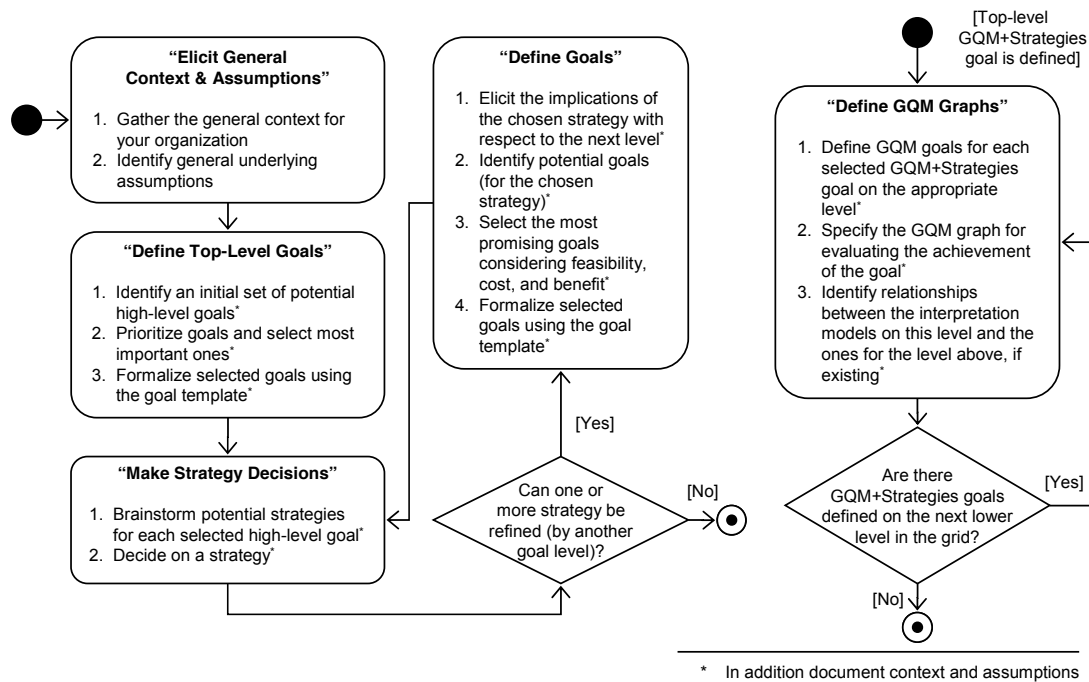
"Elicit General Context & Assumptions"

1. Gather the general context for your organization
2. Identify general underlying assumptions

"Define Top-Level Goals"

1. Identify an initial set of potential high-level goals*
2. Prioritize goals and select most important ones*
3. Formalize selected goals using the goal template*

"Make Strategy Decisions"

1. Brainstorm potential strategies for each selected high-level goal*
2. Decide on a strategy*

"Define Goals"

1. Elicit the implications of the chosen strategy with respect to the next level*
2. Identify potential goals (for the chosen strategy)*
3. Select the most promising goals considering feasibility, cost, and benefit*
4. Formalize selected goals using the goal template*

[Yes]

Can one or more strategy be refined (by another goal level)?

[No]

[Top-level GQM+Strategies goal is defined]

"Define GQM Graphs"

1. Define GQM goals for each selected GQM+Strategies goal on the appropriate level*
2. Specify the GQM graph for evaluating the achievement of the goal*
3. Identify relationships between the interpretation models on this level and the ones for the level above, if existing*

Are there GQM+Strategies goals defined on the next lower level in the grid?

[Yes]

[No]

* In addition document context and assumptions